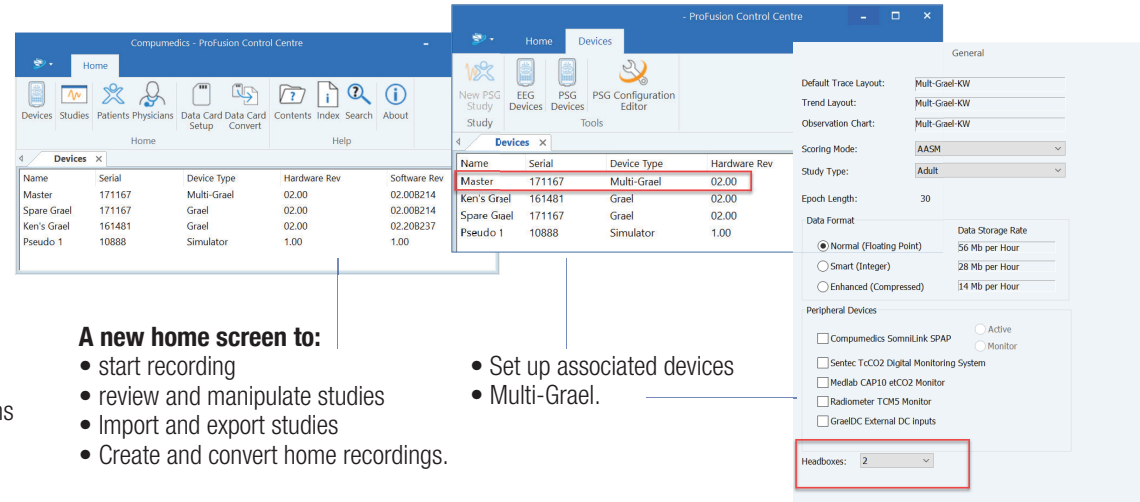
Compumedics - ProFusion Control Centre

Home

Devices Studies Patients Physicians Data Card Setup Data Card Convert Contents Index Search About

Home Help

Devices ×

| Name | Serial | Device Type | Hardware Rev | Software Rev |
|---|---|---|---|---|
| Master | 171167 | Multi-Grael | 02.00 | 02.00B214 |
| Spare Grael | 171167 | Grael | 02.00 | 02.00B214 |
| Ken's Grael | 161481 | Grael | 02.00 | 02.20B237 |
| Pseudo 1 | 10888 | Simulator | 1.00 | 1.00 |

- ProFusion Control Centre

Home Devices

New PSG Study EEG Devices PSG Devices PSG Configuration Editor

Study Tools

Devices ×

| Name | Serial | Device Type | Hardware Rev |
|---|---|---|---|
| Master | 171167 | Multi-Grael | 02.00 |
| Ken's Grael | 161481 | Grael | 02.00 |
| Spare Grael | 171167 | Grael | 02.00 |
| Pseudo 1 | 10888 | Simulator | 1.00 |

General

Default Trace Layout: Mult-Grael-KW
Trend Layout: Mult-Grael-KW
Observation Chart: Mult-Grael-KW
Scoring Mode: AASM
Study Type: Adult
Epoch Length: 30

Data Format
Data Storage Rate
Normal (Floating Point) 56 Mb per Hour
Smart (Integer) 28 Mb per Hour
Enhanced (Compressed) 14 Mb per Hour

Peripheral Devices
Compumedics SomniLink SPAP
Active
Monitor
Sentec TcCO2 Digital Monitoring System
Medlab CAP10 etCO2 Monitor
Radiometer TCM5 Monitor
GraelDC External DC Inputs

Headboxes: 2

A new home screen to:
• start recording
• review and manipulate studies
• Import and export studies
• Create and convert home recordings.

• Set up associated devices
• Multi-Grael.

us